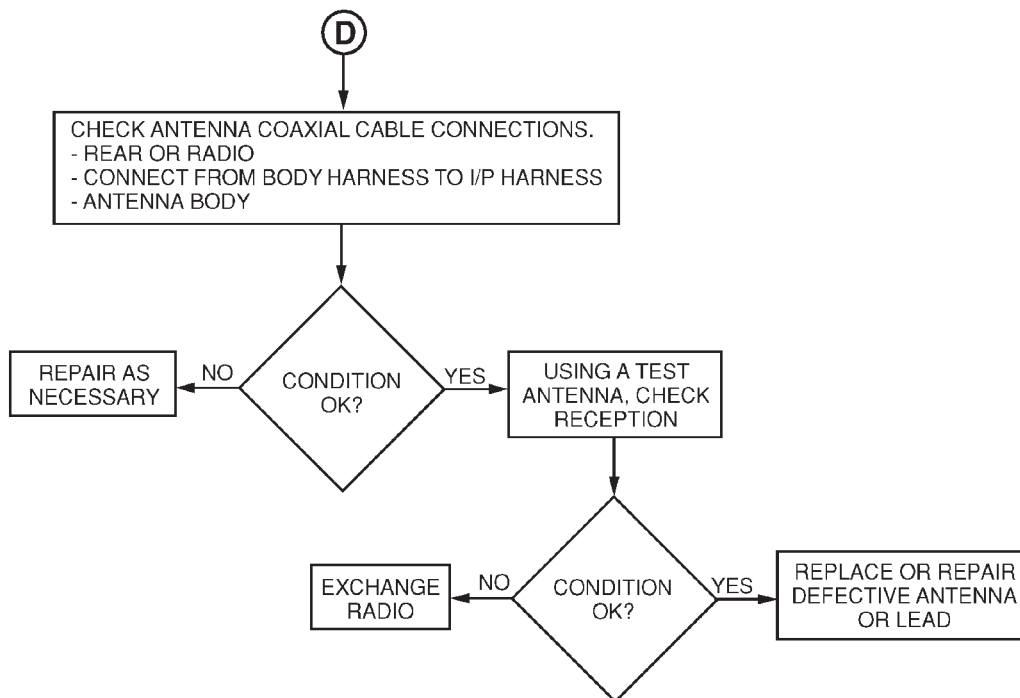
D

CHECK ANTENNA COAXIAL CABLE CONNECTIONS.
- REAR OR RADIO
- CONNECT FROM BODY HARNESS TO I/P HARNESS
- ANTENNA BODY

REPAIR AS NECESSARY

NO

CONDITION OK?

YES

USING A TEST ANTENNA, CHECK RECEPTION

EXCHANGE RADIO

NO

CONDITION OK?

YES

REPLACE OR REPAIR DEFECTIVE ANTENNA OR LEAD